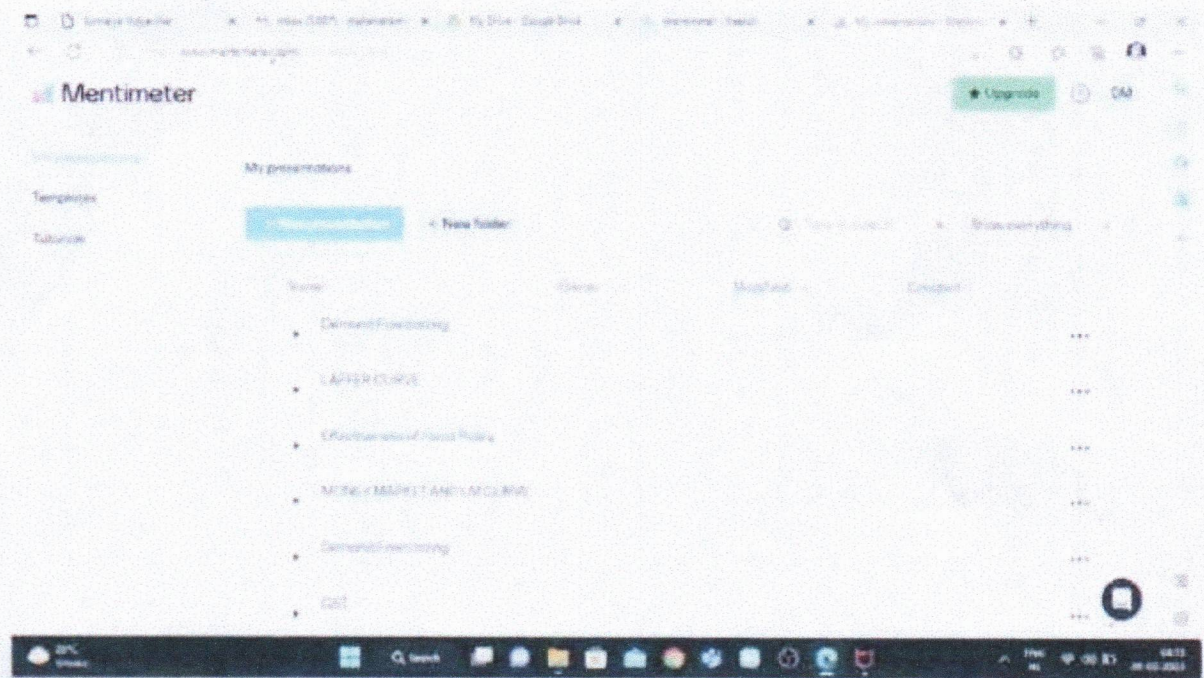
Mentimeter

★ Upgrade DM

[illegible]
Templates
Tutorials

My presentations

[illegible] + New folder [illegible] Show everything

Name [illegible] Modified Created

Demand Forecasting ...
LAFFER CURVE ...
Effectiveness of Fiscal Policy ...
MONEY MARKET AND LM CURVE ...
Demand Forecasting ...
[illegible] ...

29°C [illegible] Search ENG IN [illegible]